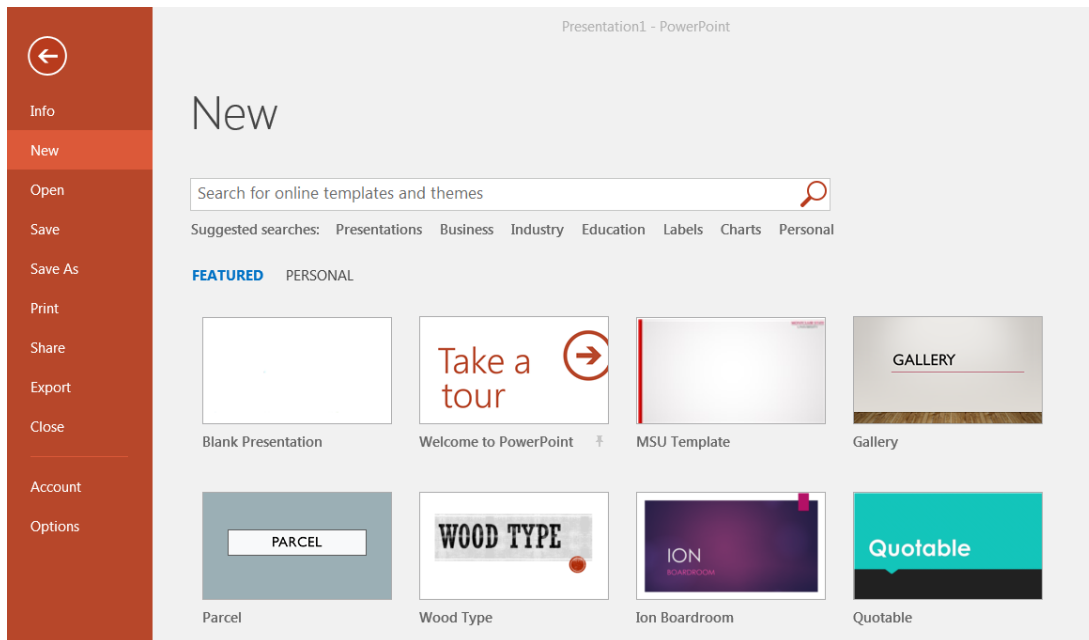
Presentation1 - PowerPoint

Info
New
Open
Save
Save As
Print
Share
Export
Close
Account
Options

New

Search for online templates and themes

Suggested searches: Presentations Business Industry Education Labels Charts Personal

FEATURED PERSONAL

Blank Presentation

Take a tour
Welcome to PowerPoint

MSU Template

GALLERY
Gallery

PARCEL
Parcel

WOOD TYPE
Wood Type

ION
BOARDROOM
Ion Boardroom

Quotable
Quotable